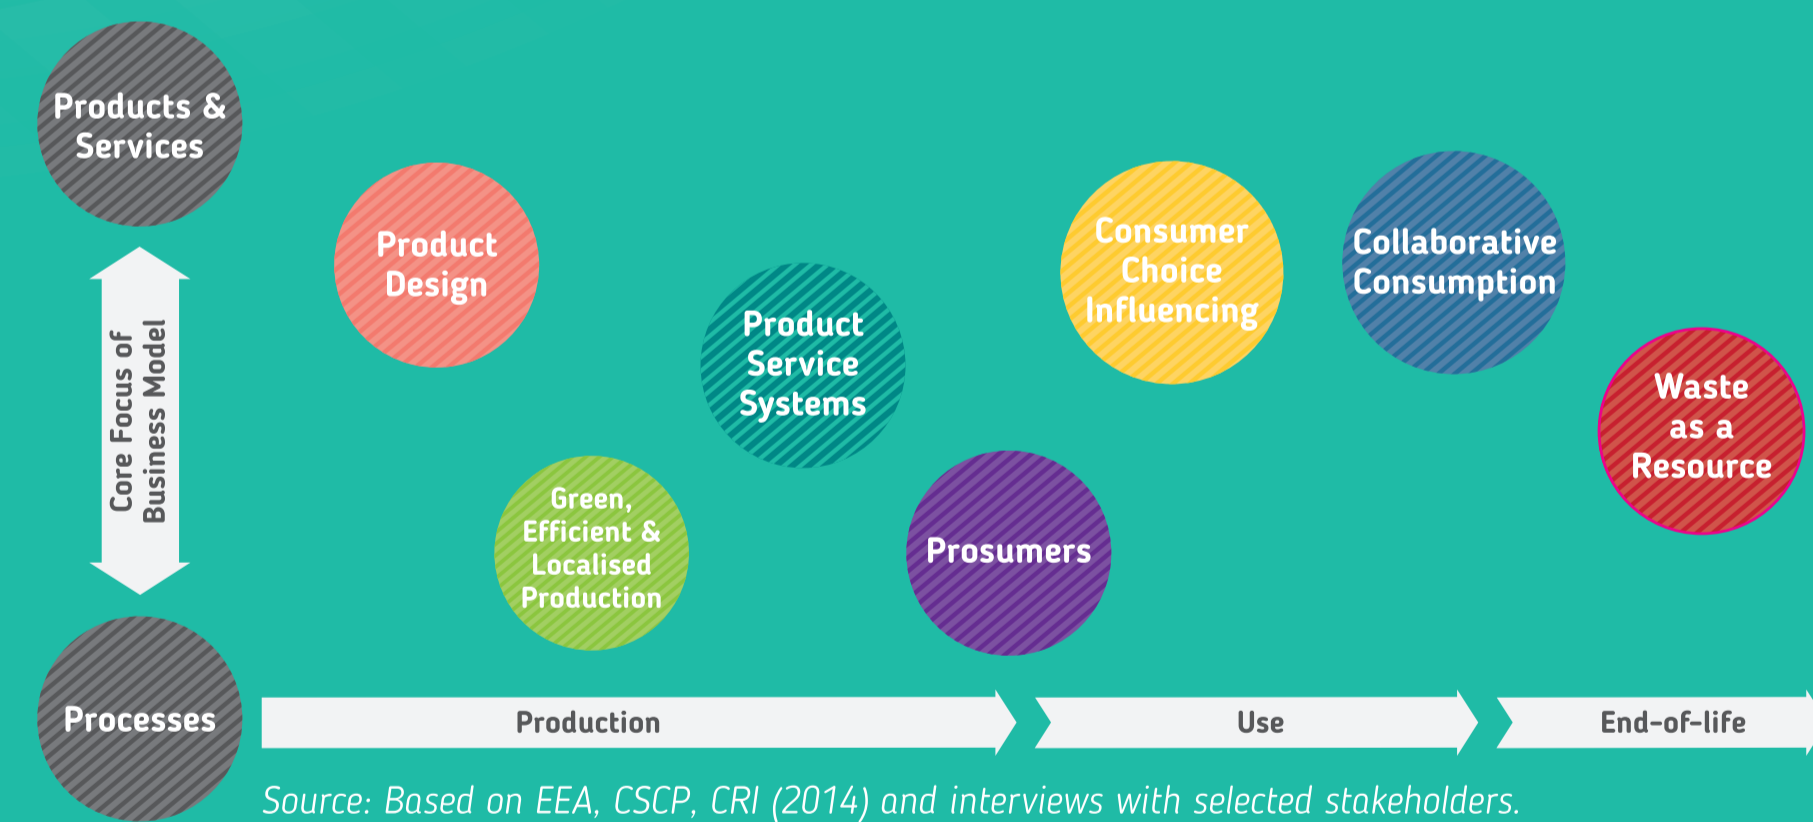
Products & Services

Core Focus of Business Model

Processes

Product Design

Green, Efficient & Localised Production

Product Service Systems

Prosumers

Consumer Choice Influencing

Collaborative Consumption

Waste as a Resource

Production

Use

End-of-life

Source: Based on EEA, CSCP, CRI (2014) and interviews with selected stakeholders.